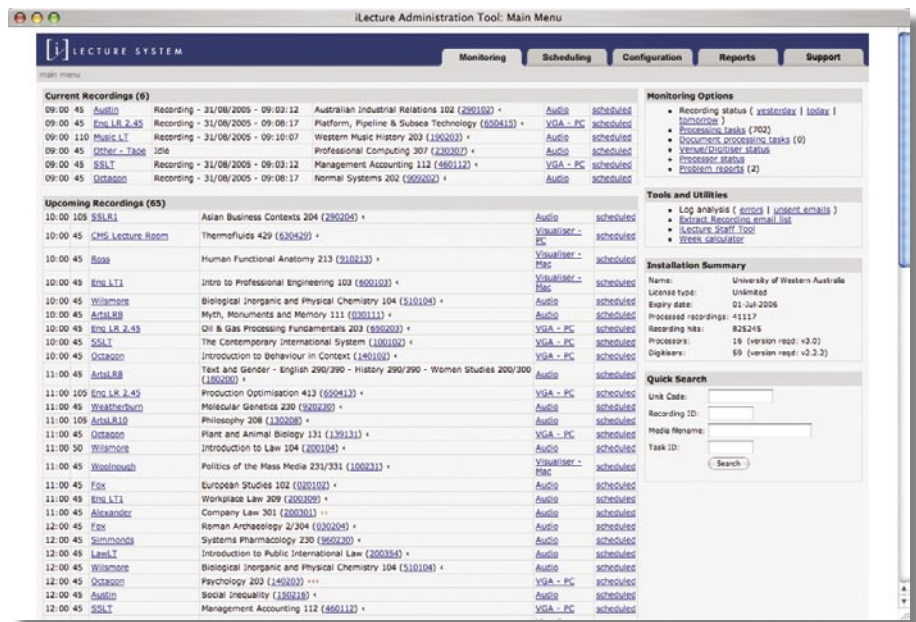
iLecture Administration Tool: Main Menu

[i] LECTURE SYSTEM

Monitoring | Scheduling | Configuration | Reports | Support

main menu

**Current Recordings (6)**

| | | | | | |
|---|---|---|---|---|---|
| 09:00 45 | Austin | Recording - 31/08/2005 - 09:03:12 | Australian Industrial Relations 102 (290102) • | Audio | scheduled |
| 09:00 45 | Eng LR 2.45 | Recording - 31/08/2005 - 09:08:17 | Platform, Pipeline & Subsea Technology (650415) • | VGA - PC | scheduled |
| 09:00 110 | Music LT | Recording - 31/08/2005 - 09:10:07 | Western Music History 203 (190203) • | Audio | scheduled |
| 09:00 45 | Other - Tape | Idle | Professional Computing 307 (230307) • | Audio | scheduled |
| 09:00 45 | SSLT | Recording - 31/08/2005 - 09:03:12 | Management Accounting 112 (460112) • | VGA - PC | scheduled |
| 09:00 45 | Octagon | Recording - 31/08/2005 - 09:08:17 | Normal Systems 202 (909202) • | Audio | scheduled |

**Upcoming Recordings (65)**

| | | | | |
|---|---|---|---|---|
| 10:00 105 | SSLR1 | Asian Business Contexts 204 (290204) • | Audio | scheduled |
| 10:00 45 | CMS Lecture Room | Thermofluids 429 (630429) • | Visualiser - PC | scheduled |
| 10:00 45 | Ross | Human Functional Anatomy 213 (910213) • | Visualiser - Mac | scheduled |
| 10:00 45 | Eng LT1 | Intro to Professional Engineering 103 (600103) • | Visualiser - Mac | scheduled |
| 10:00 45 | Wilsmore | Biological Inorganic and Physical Chemistry 104 (510104) • | Audio | scheduled |
| 10:00 45 | ArtsLR8 | Myth, Monuments and Memory 111 (030111) • | Audio | scheduled |
| 10:00 45 | Eng LR 2.45 | Oil & Gas Processing Fundamentals 203 (650203) • | VGA - PC | scheduled |
| 10:00 45 | SSLT | The Contemporary International System (100102) • | VGA - PC | scheduled |
| 10:00 45 | Octagon | Introduction to Behaviour in Context (140102) • | VGA - PC | scheduled |
| 11:00 45 | ArtsLR8 | Text and Gender - English 290/390 - History 290/390 - Women Studies 200/300 (180200) • | Audio | scheduled |
| 11:00 105 | Eng LR 2.45 | Production Optimisation 413 (650413) • | VGA - PC | scheduled |
| 11:00 45 | Weatherburn | Molecular Genetics 230 (920230) • | Audio | scheduled |
| 11:00 105 | ArtsLR10 | Philosophy 208 (130208) • | Audio | scheduled |
| 11:00 45 | Octagon | Plant and Animal Biology 131 (139131) • | VGA - PC | scheduled |
| 11:00 50 | Wilsmore | Introduction to Law 104 (200104) • | Audio | scheduled |
| 11:00 45 | Woolnough | Politics of the Mass Media 231/331 (100231) • | Visualiser - Mac | scheduled |
| 11:00 45 | Fox | European Studies 102 (020102) • | Audio | scheduled |
| 11:00 45 | Eng LT1 | Workplace Law 309 (200309) • | Audio | scheduled |
| 11:00 45 | Alexander | Company Law 301 (200301) •• | Audio | scheduled |
| 12:00 45 | Fox | Roman Archaeology 2/304 (030204) • | Audio | scheduled |
| 12:00 45 | Simmonds | Systems Pharmacology 230 (960230) • | Audio | scheduled |
| 12:00 45 | LawLT | Introduction to Public International Law (200354) • | Audio | scheduled |
| 12:00 45 | Wilsmore | Biological Inorganic and Physical Chemistry 104 (510104) • | Audio | scheduled |
| 12:00 45 | Octagon | Psychology 203 (140203) ••• | VGA - PC | scheduled |
| 12:00 45 | Austin | Social Inequality (190216) • | Audio | scheduled |
| 12:00 45 | SSLT | Management Accounting 112 (460112) • | VGA - PC | scheduled |

**Monitoring Options**
- Recording status ( yesterday | today | tomorrow )
- Processing tasks (702)
- Document processing tasks (0)
- Venue/Digitiser status
- Processor status
- Problem reports (2)

**Tools and Utilities**
- Log analysis ( errors | unsent emails )
- Extract Recording email list
- iLecture Staff Tool
- Week calculator

**Installation Summary**

| | |
|---|---|
| Name: | University of Western Australia |
| License type: | Unlimited |
| Expiry date: | 01-Jul-2006 |
| Processed recordings: | 41117 |
| Recording hits: | 825245 |
| Processors: | 16 (version reqd: v3.0) |
| Digitisers: | 59 (version reqd: v2.2.2) |

**Quick Search**

Unit Code:
Recording ID:
Media filename:
Task ID:
Search